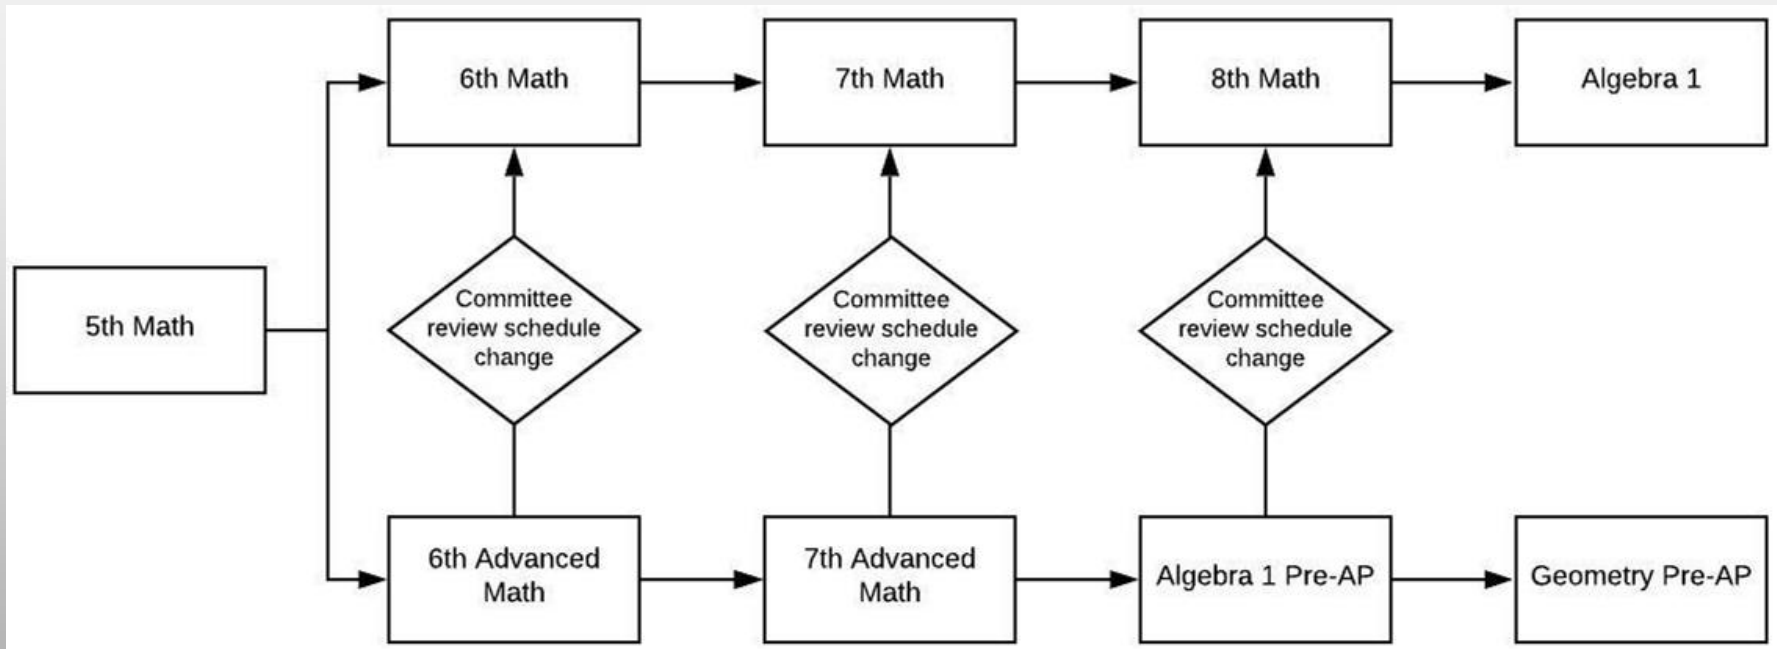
6th Math

7th Math

8th Math

Algebra 1

5th Math

Committee review schedule change

Committee review schedule change

Committee review schedule change

6th Advanced Math

7th Advanced Math

Algebra 1 Pre-AP

Geometry Pre-AP